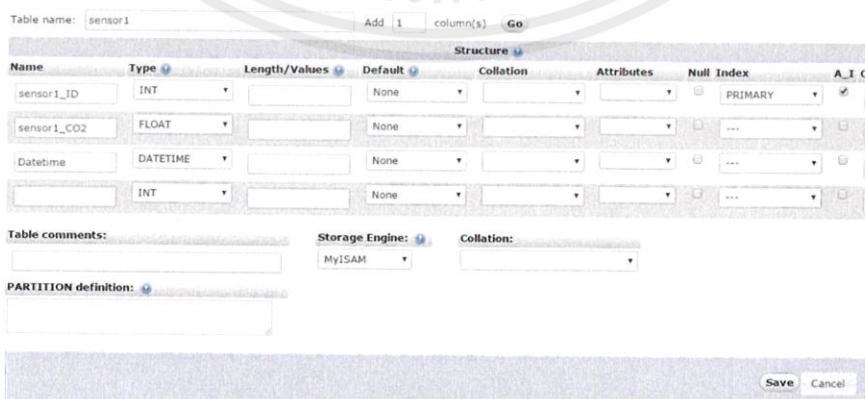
Table name: sensor1

Add 1 column(s) Go

Structure

| Name | Type | Length/Values | Default | Collation | Attributes | Null | Index | A_I |
|---|---|---|---|---|---|---|---|---|
| sensor1_ID | INT | | None | | | | PRIMARY | |
| sensor1_CO2 | FLOAT | | None | | | | --- | |
| Datetime | DATETIME | | None | | | | --- | |
| | INT | | None | | | | --- | |

Table comments:

Storage Engine:
MyISAM

Collation:

PARTITION definition:

Save Cancel